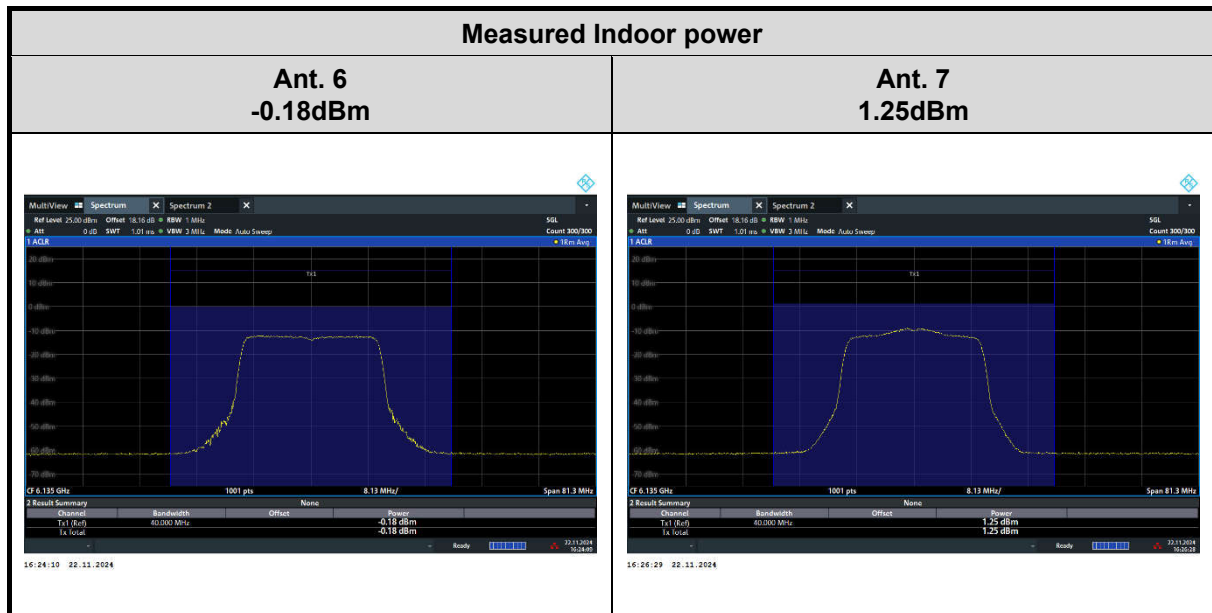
| Measured Indoor power | |
|---|---|
| Ant. 6<br>-0.18dBm | Ant. 7<br>1.25dBm |

MultiView Spectrum Spectrum 2
Ref Level 25.00 dBm Offset 18.16 dB RBW 1 MHz SGL
Att 0 dB SWT 1.01 ms VBW 3 MHz Mode Auto Sweep Count 300/300
1 ACLR 1Rm Avg
20 dBm
10 dBm
0 dBm
-10 dBm
-20 dBm
-30 dBm
-40 dBm
-50 dBm
-60 dBm
-70 dBm
Tx1
CF 6.135 GHz 1001 pts 8.13 MHz/ Span 81.3 MHz
2 Result Summary None

| Channel | Bandwidth | Offset | Power |
|---|---|---|---|
| Tx1 (Ref) | 40.000 MHz | | -0.18 dBm |
| Tx Total | | | -0.18 dBm |

Ready 22.11.2024 16:24:09
16:24:10 22.11.2024

MultiView Spectrum Spectrum 2
Ref Level 25.00 dBm Offset 18.16 dB RBW 1 MHz SGL
Att 0 dB SWT 1.01 ms VBW 3 MHz Mode Auto Sweep Count 300/300
1 ACLR 1Rm Avg
20 dBm
10 dBm
0 dBm
-10 dBm
-20 dBm
-30 dBm
-40 dBm
-50 dBm
-60 dBm
-70 dBm
Tx1
CF 6.135 GHz 1001 pts 8.13 MHz/ Span 81.3 MHz
2 Result Summary None

| Channel | Bandwidth | Offset | Power |
|---|---|---|---|
| Tx1 (Ref) | 40.000 MHz | | 1.25 dBm |
| Tx Total | | | 1.25 dBm |

Ready 22.11.2024 16:26:28
16:26:29 22.11.2024